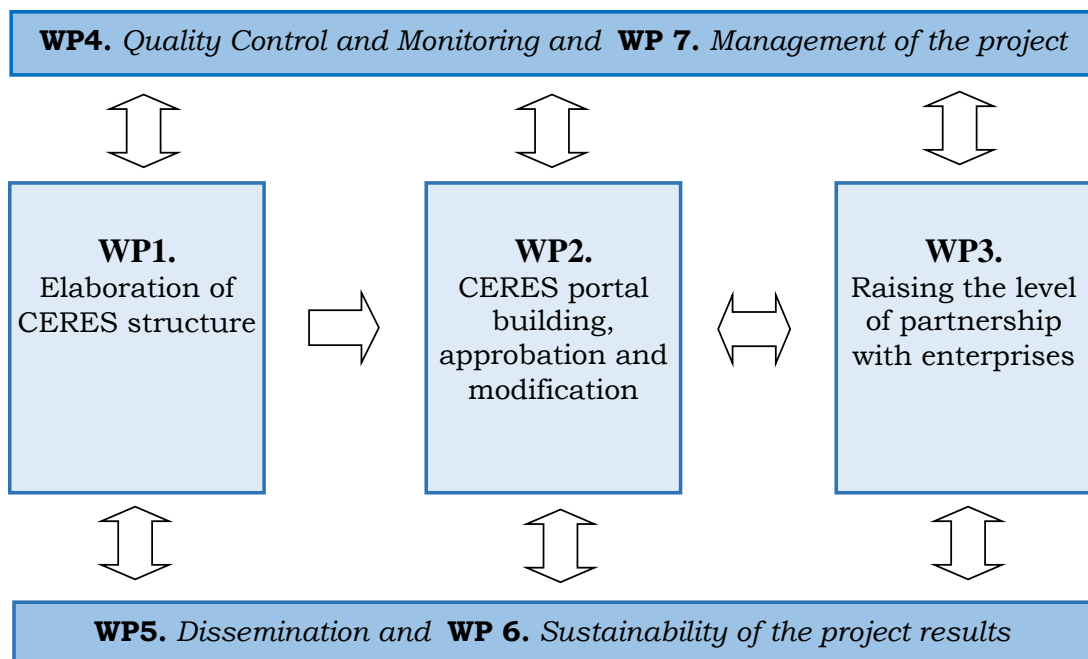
**WP4.** *Quality Control and Monitoring and* **WP 7.** *Management of the project*

**WP1.**
Elaboration of CERES structure

**WP2.**
CERES portal building, approbation and modification

**WP3.**
Raising the level of partnership with enterprises

**WP5.** *Dissemination and* **WP 6.** *Sustainability of the project results*